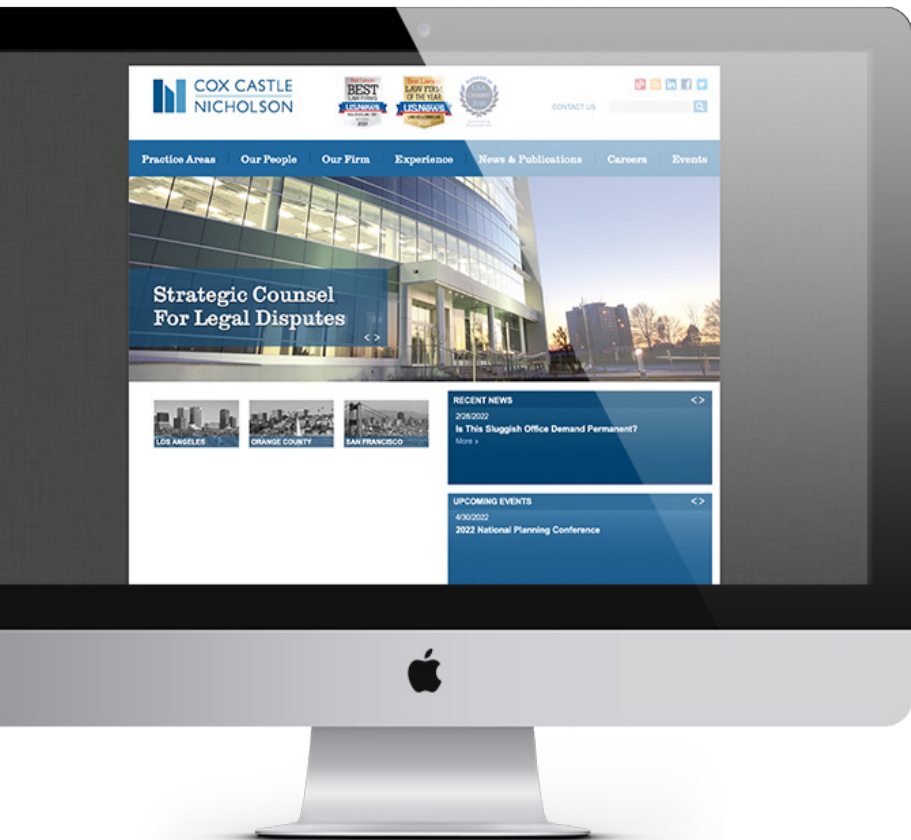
COX CASTLE NICHOLSON

BEST LAW FIRMS

LAW FIRM OF THE YEAR

CONTACT US

Practice Areas | Our People | Our Firm | Experience | News & Publications | Careers | Events

Strategic Counsel For Legal Disputes

< >

LOS ANGELES

ORANGE COUNTY

SAN FRANCISCO

RECENT NEWS < >

2/28/2022

Is This Sluggish Office Demand Permanent?

More »

UPCOMING EVENTS < >

4/30/2022

2022 National Planning Conference